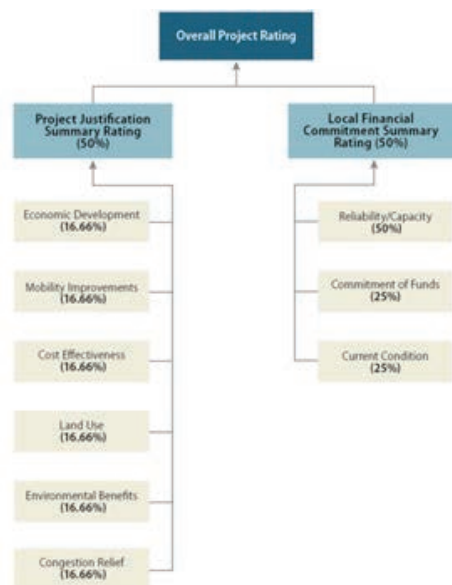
Overall Project Rating

Project Justification Summary Rating (50%)

Local Financial Commitment Summary Rating (50%)

Economic Development (16.66%)

Mobility Improvements (16.66%)

Cost Effectiveness (16.66%)

Land Use (16.66%)

Environmental Benefits (16.66%)

Congestion Relief (16.66%)

Reliability/Capacity (50%)

Commitment of Funds (25%)

Current Condition (25%)